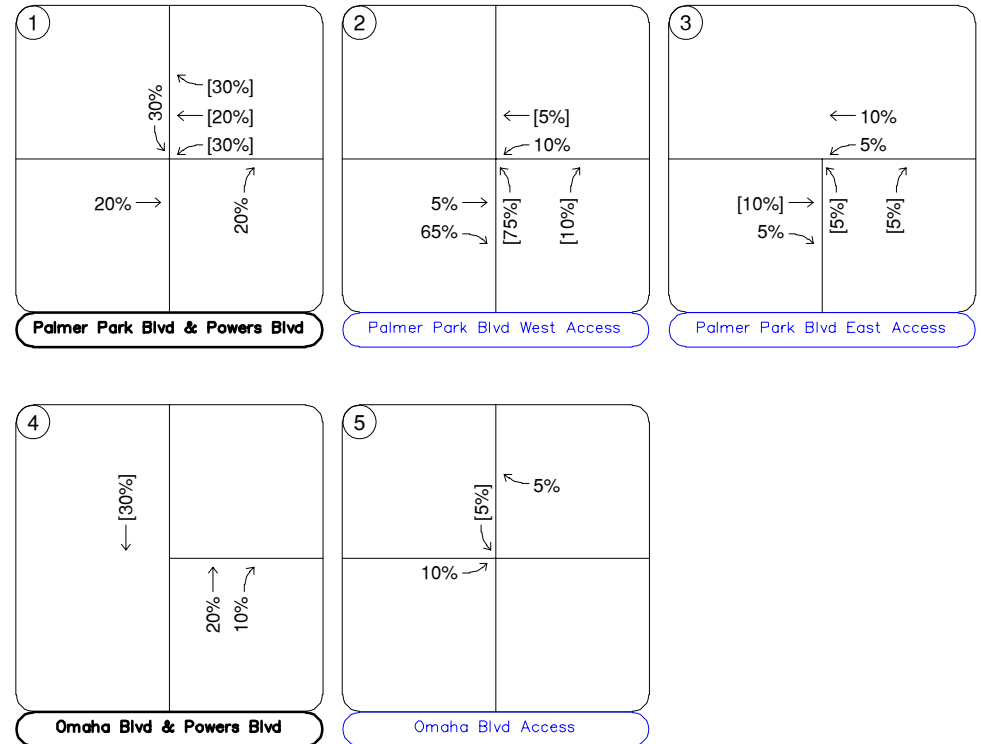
1
30%
[30%]
[20%]
[30%]
20%
20%
Palmer Park Blvd & Powers Blvd

2
[5%]
10%
5%
65%
[75%]
[10%]
Palmer Park Blvd West Access

3
10%
5%
[10%]
5%
[5%]
[5%]
Palmer Park Blvd East Access

4
[30%]
20%
10%
Omaha Blvd & Powers Blvd

5
5%
[5%]
10%
Omaha Blvd Access